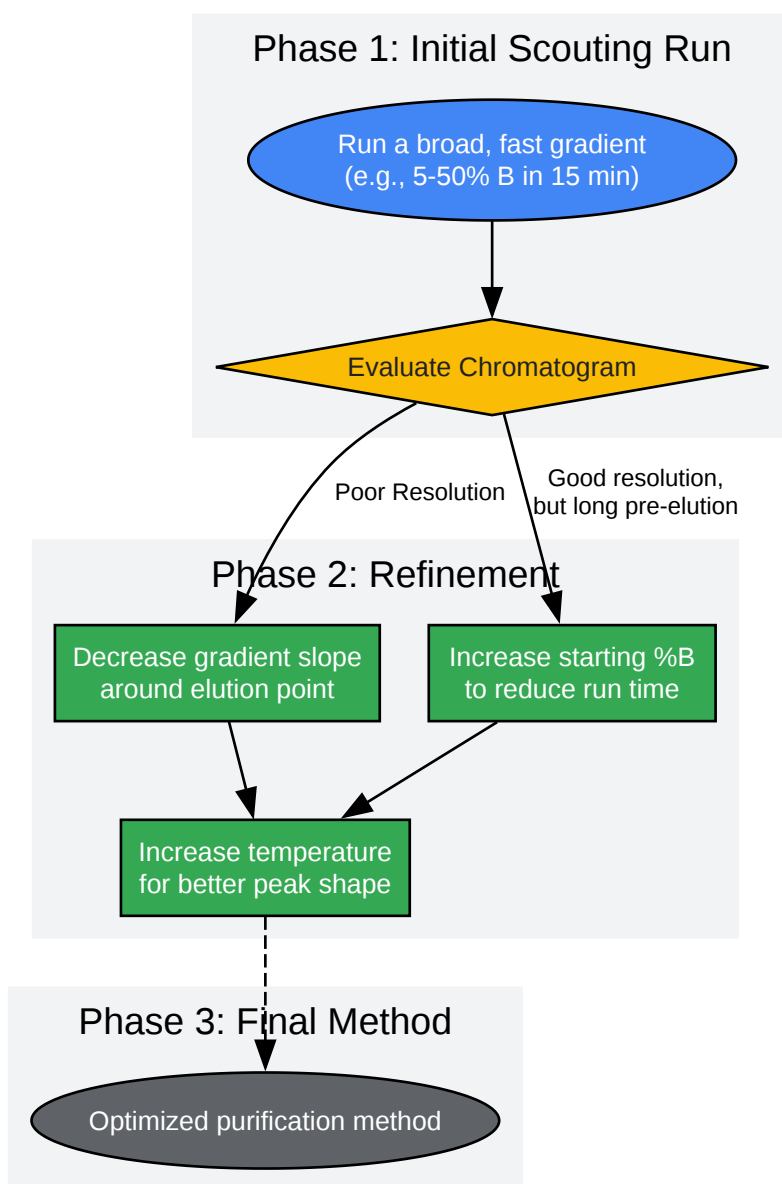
Phase 1: Initial Scouting Run

Run a broad, fast gradient (e.g., 5-50% B in 15 min)

Evaluate Chromatogram

Poor Resolution

Good resolution, but long pre-elution

Phase 2: Refinement

Decrease gradient slope around elution point

Increase starting %B to reduce run time

Increase temperature for better peak shape

Phase 3: Final Method

Optimized purification method